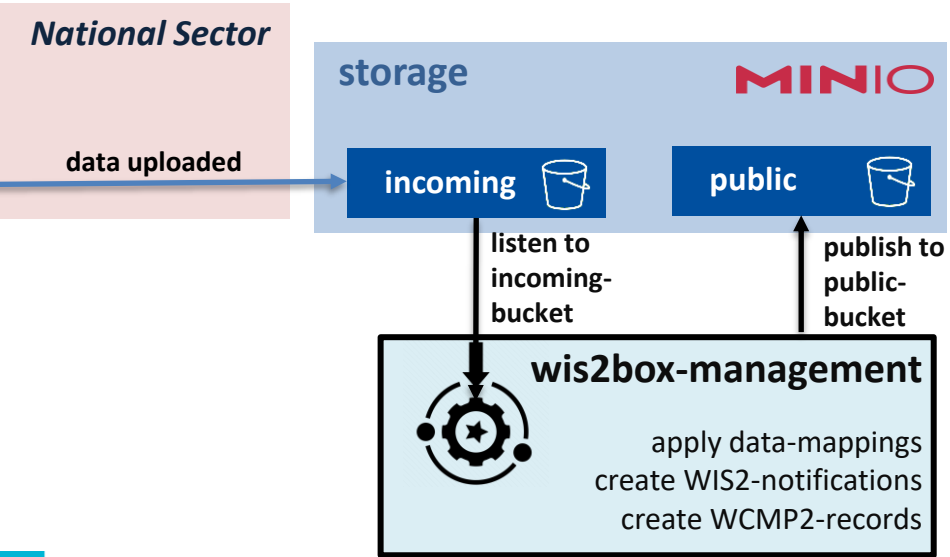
National Sector

storage

MINIO

data uploaded

incoming

public

listen to incoming-bucket

publish to public-bucket

wis2box-management

apply data-mappings
create WIS2-notifications
create WCMP2-records